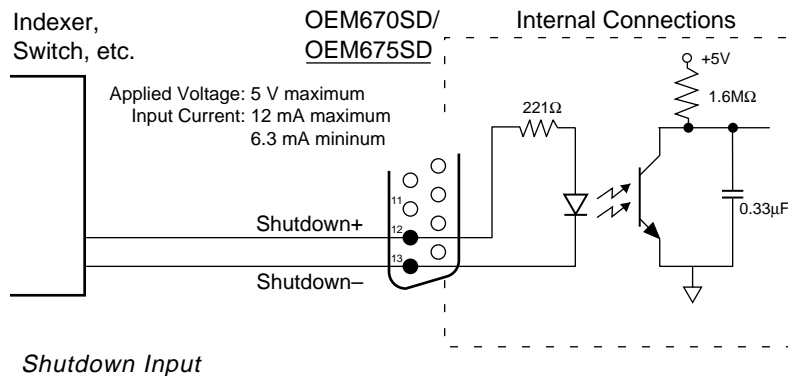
Indexer, Switch, etc.

OEM670SD/ OEM675SD

Internal Connections

Applied Voltage: 5 V maximum
Input Current: 12 mA maximum
6.3 mA mininum

+5V

1.6MΩ

221Ω

11

12

13

Shutdown+

Shutdown–

0.33µF

Shutdown Input